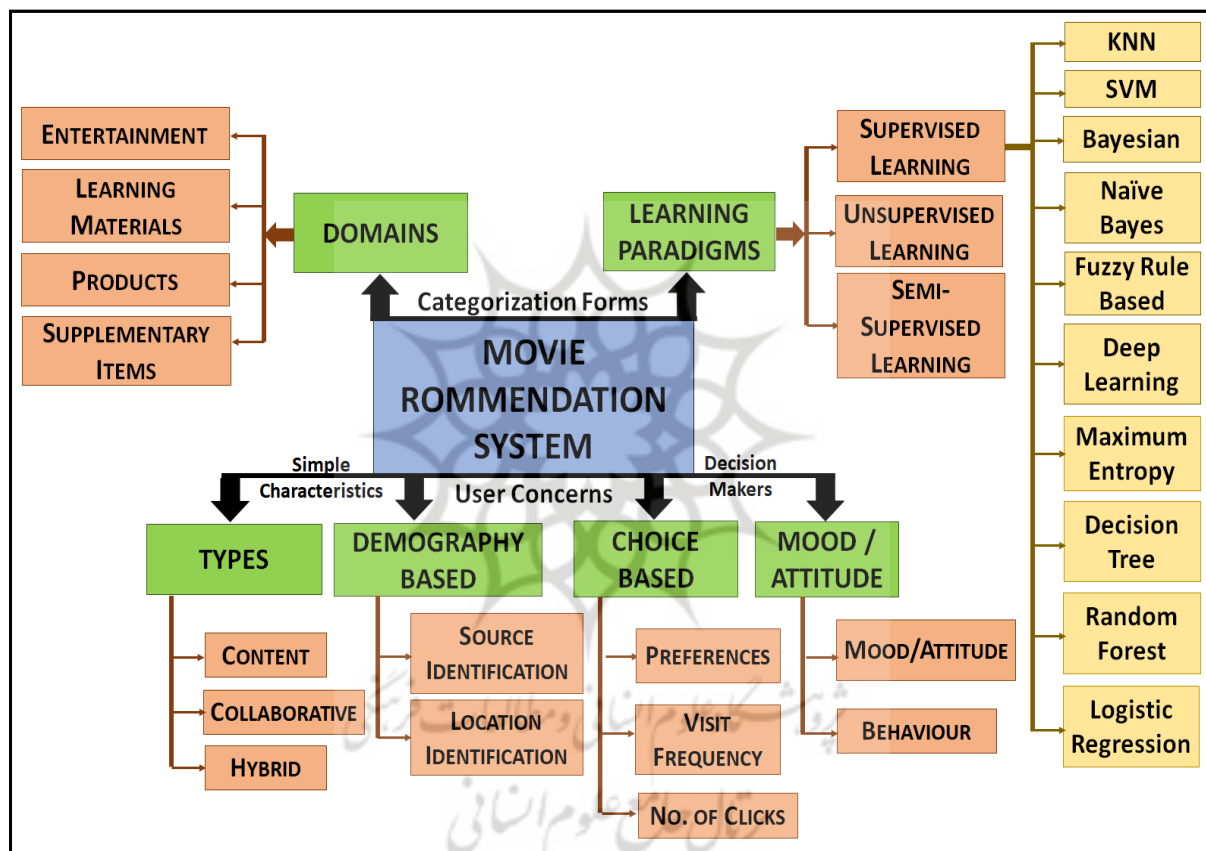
ENTERTAINMENT
LEARNING MATERIALS
PRODUCTS
SUPPLEMENTARY ITEMS

DOMAINS

LEARNING PARADIGMS

SUPERVISED LEARNING
UNSUPERVISED LEARNING
SEMI-SUPERVISED LEARNING

KNN
SVM
Bayesian
Naïve Bayes
Fuzzy Rule Based
Deep Learning
Maximum Entropy
Decision Tree
Random Forest
Logistic Regression

Categorization Forms

MOVIE ROMMENDATION SYSTEM

Simple Characteristics
User Concerns
Decision Makers

TYPES
CONTENT
COLLABORATIVE
HYBRID

DEMOGRAPHY BASED
SOURCE IDENTIFICATION
LOCATION IDENTIFICATION

CHOICE BASED
PREFERENCES
VISIT FREQUENCY
NO. OF CLICKS

MOOD / ATTITUDE
MOOD/ATTITUDE
BEHAVIOUR